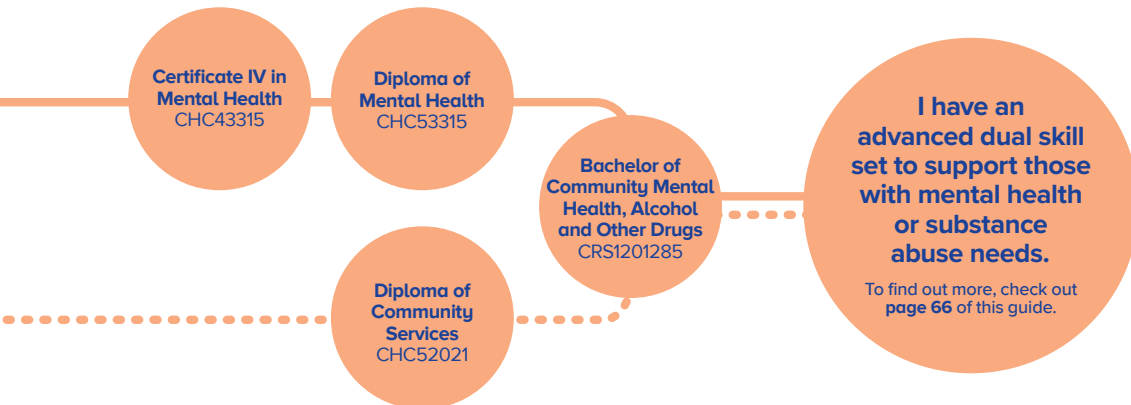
Certificate IV in Mental Health
CHC43315

Diploma of Mental Health
CHC53315

Bachelor of Community Mental Health, Alcohol and Other Drugs
CRS1201285

Diploma of Community Services
CHC52021

I have an advanced dual skill set to support those with mental health or substance abuse needs.

To find out more, check out page 66 of this guide.